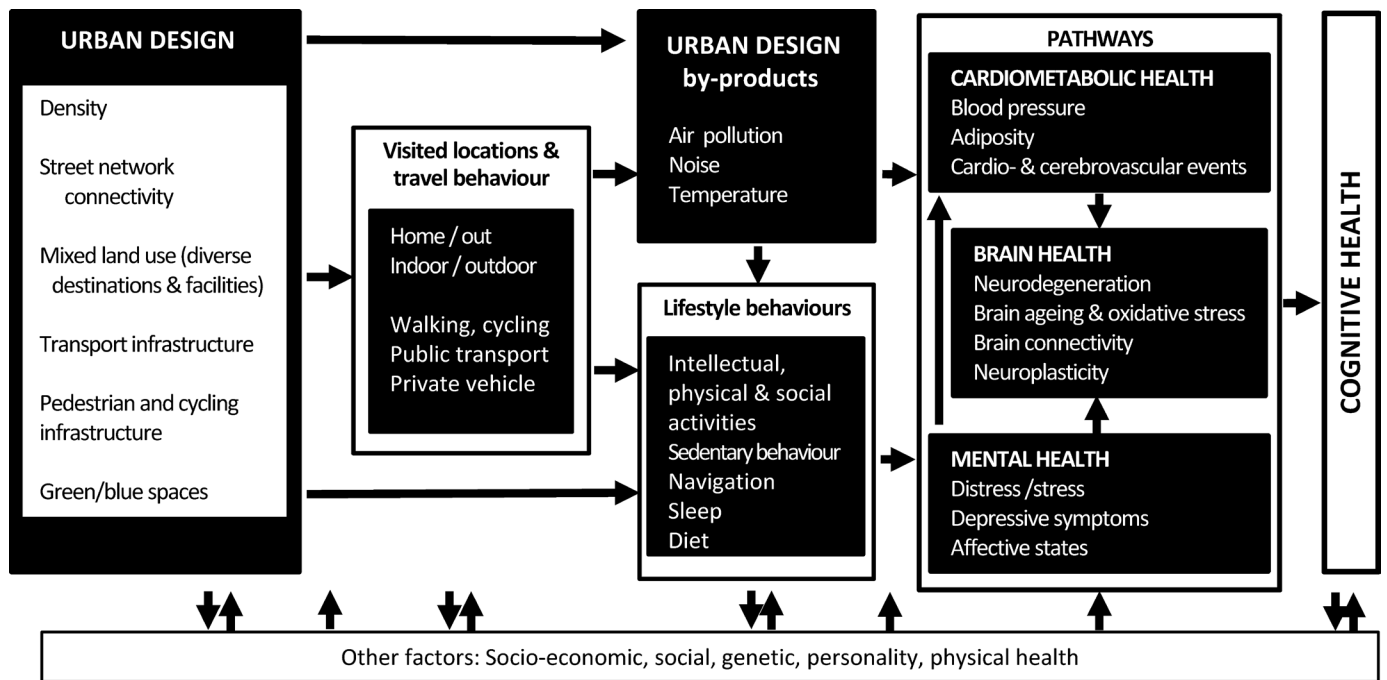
URBAN DESIGN

Density

Street network connectivity

Mixed land use (diverse destinations & facilities)

Transport infrastructure

Pedestrian and cycling infrastructure

Green/blue spaces

Visited locations & travel behaviour

Home / out
Indoor / outdoor

Walking, cycling
Public transport
Private vehicle

URBAN DESIGN by-products

Air pollution
Noise
Temperature

Lifestyle behaviours

Intellectual, physical & social activities
Sedentary behaviour
Navigation
Sleep
Diet

PATHWAYS

CARDIOMETABOLIC HEALTH
Blood pressure
Adiposity
Cardio- & cerebrovascular events

BRAIN HEALTH
Neurodegeneration
Brain ageing & oxidative stress
Brain connectivity
Neuroplasticity

MENTAL HEALTH
Distress /stress
Depressive symptoms
Affective states

COGNITIVE HEALTH

Other factors: Socio-economic, social, genetic, personality, physical health